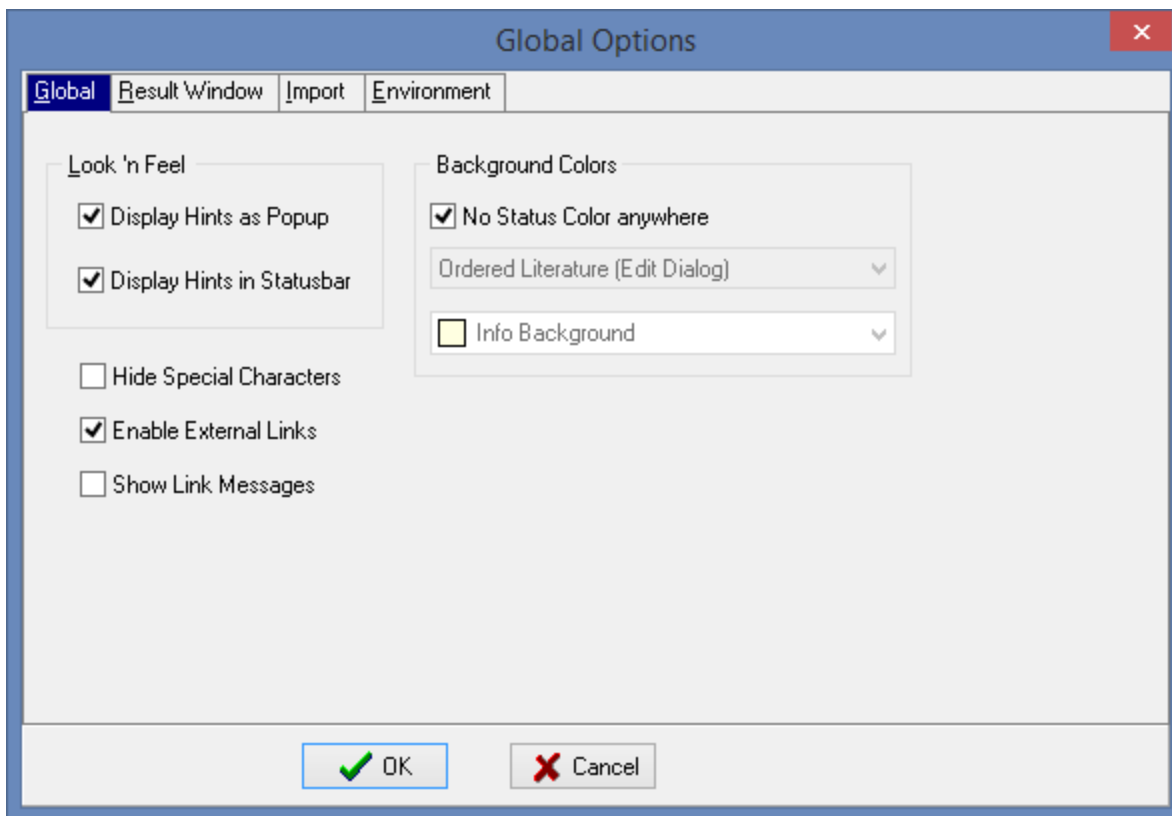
Global Options

Global | Result Window | Import | Environment

Look 'n Feel

Display Hints as Popup

Display Hints in Statusbar

Hide Special Characters

Enable External Links

Show Link Messages

Background Colors

No Status Color anywhere

Ordered Literature (Edit Dialog)

Info Background

OK

Cancel